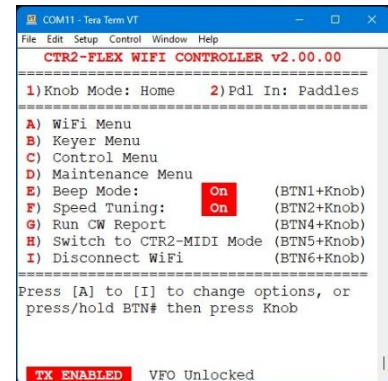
COM11 - Tera Term VT
File Edit Setup Control Window Help
CTR2-FLEX WIFI CONTROLLER v2.00.00
================================
1) Knob Mode: Home   2) Pdl In: Paddles
================================
A) WiFi Menu
B) Keyer Menu
C) Control Menu
D) Maintenance Menu
E) Beep Mode: On (BTN1+Knob)
F) Speed Tuning: On (BTN2+Knob)
G) Run CW Report (BTN4+Knob)
H) Switch to CTR2-MIDI Mode (BTN5+Knob)
I) Disconnect WiFi (BTN6+Knob)
================================
Press [A] to [I] to change options, or press/hold BTN# then press Knob

TX ENABLED   VFO Unlocked